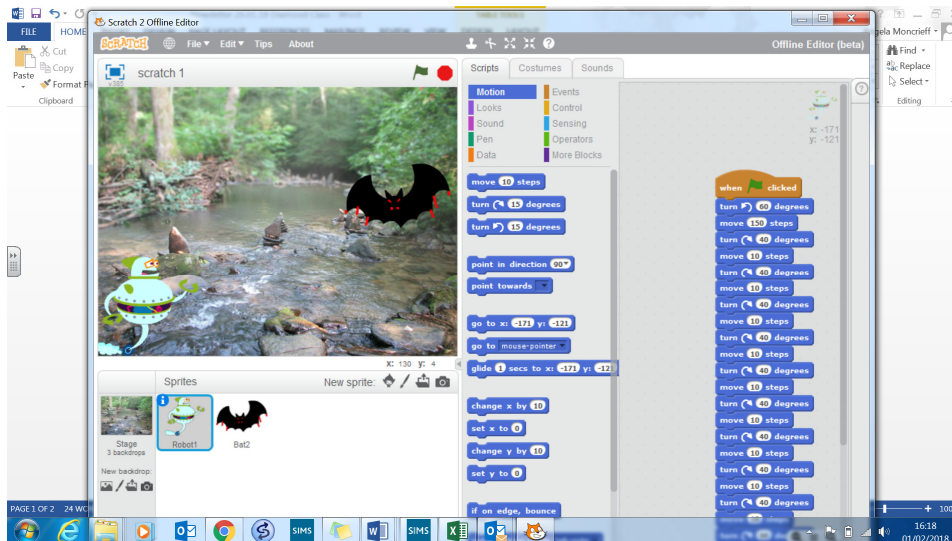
FILE HOME
Cut
Copy
Paste
Format P
Clipboard
gela Moncrieff
Find
Replace
Select
Editing
Scratch 2 Offline Editor
SCRATCH File Edit Tips About
Offline Editor (beta)
scratch 1
v385
Scripts Costumes Sounds
Motion Events
Looks Control
Sound Sensing
Pen Operators
Data More Blocks
move 10 steps
turn 15 degrees
turn 15 degrees
point in direction 90
point towards
go to x: -171 y: -121
go to mouse-pointer
glide 1 secs to x: -171 y: -121
change x by 10
set x to 0
change y by 10
set y to 0
if on edge, bounce
x: -171
y: -121
when clicked
turn 60 degrees
move 150 steps
turn 40 degrees
move 10 steps
turn 40 degrees
move 10 steps
turn 40 degrees
move 10 steps
turn 40 degrees
move 10 steps
turn 40 degrees
move 10 steps
turn 40 degrees
move 10 steps
turn 40 degrees
move 10 steps
turn 40 degrees
move 10 steps
turn 40 degrees
move 10 steps
turn 40 degrees
x: 130 y: 4
Sprites
New sprite:
Stage
3 backdrops
New backdrop:
Robot1
Bat2
PAGE 1 OF 2 24 WO
SIMS
SIMS
16:18
01/02/2018
100